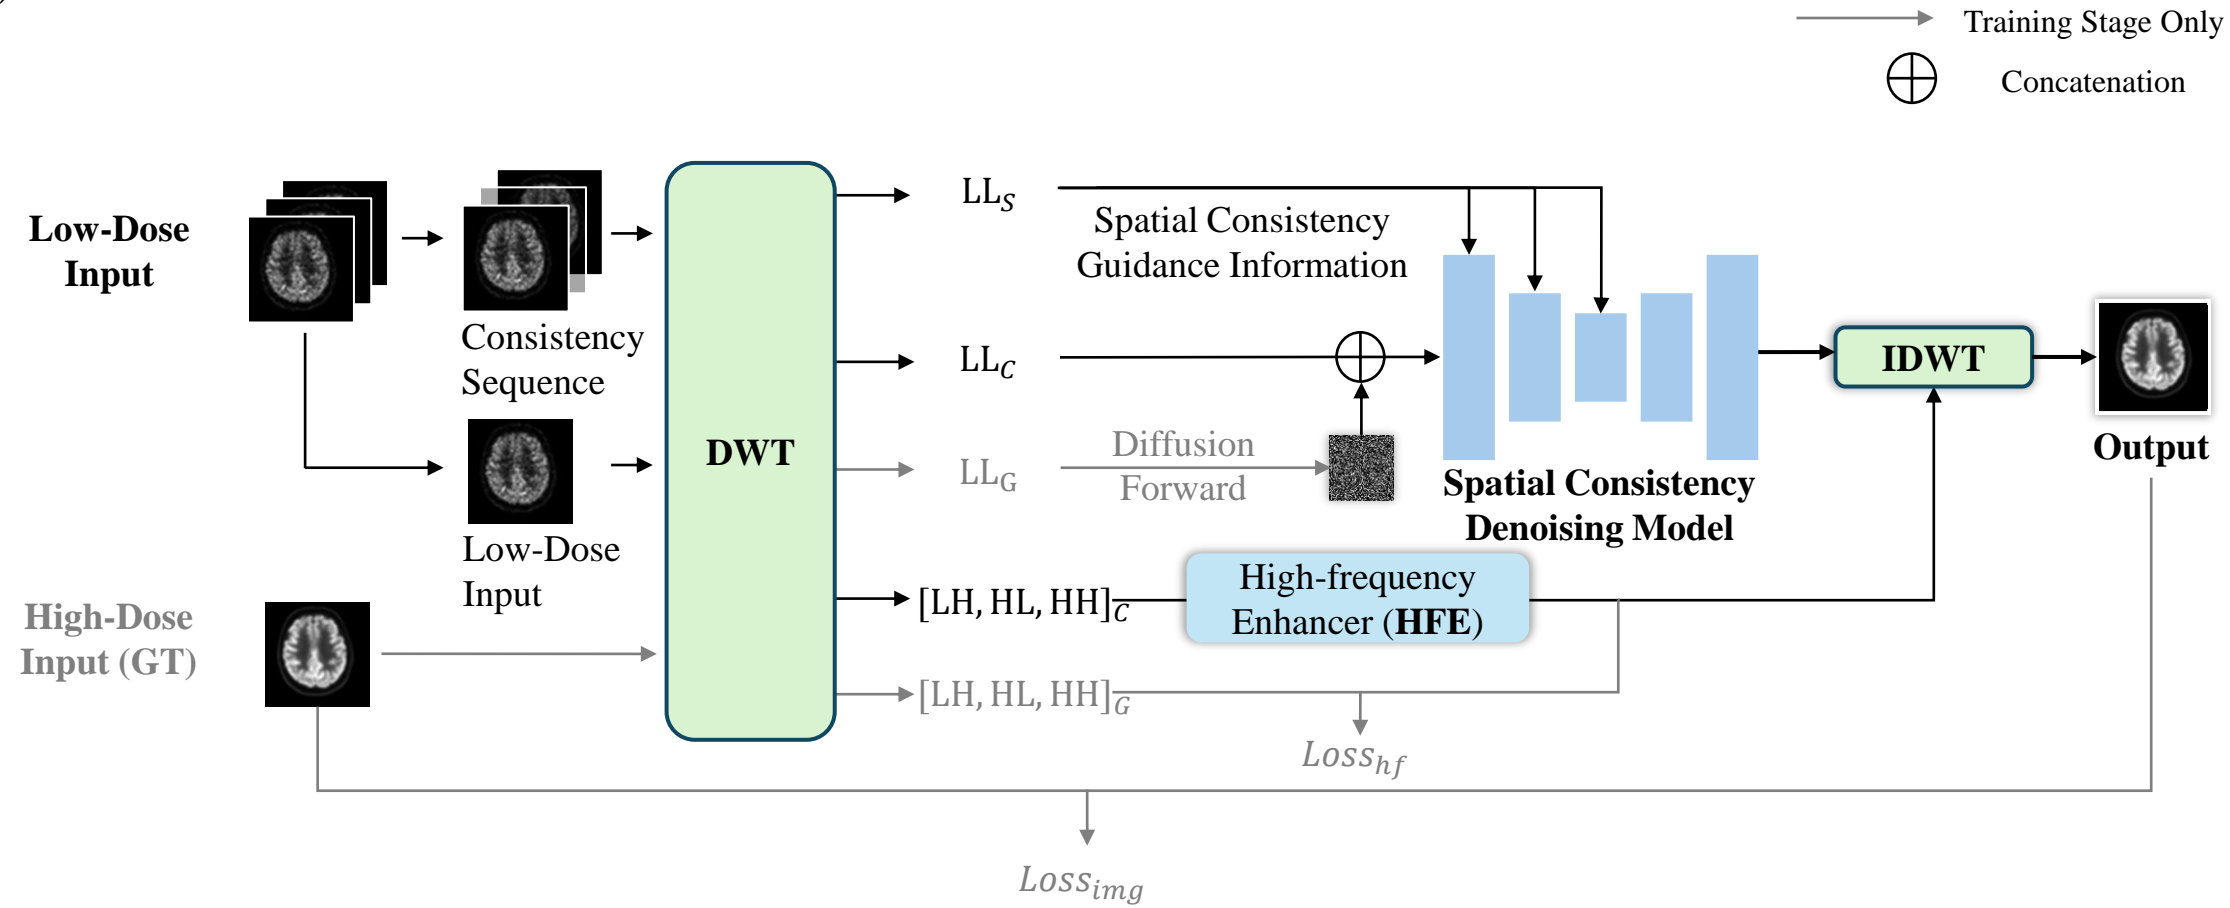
Training Stage Only

Concatenation

Low-Dose Input

Consistency Sequence

Low-Dose Input

High-Dose Input (GT)

DWT

$LL_S$

Spatial Consistency Guidance Information

$LL_C$

$LL_G$

Diffusion Forward

Spatial Consistency Denoising Model

IDWT

Output

$[LH, HL, HH]_C$

High-frequency Enhancer (HFE)

$[LH, HL, HH]_G$

$Loss_{hf}$

$Loss_{img}$